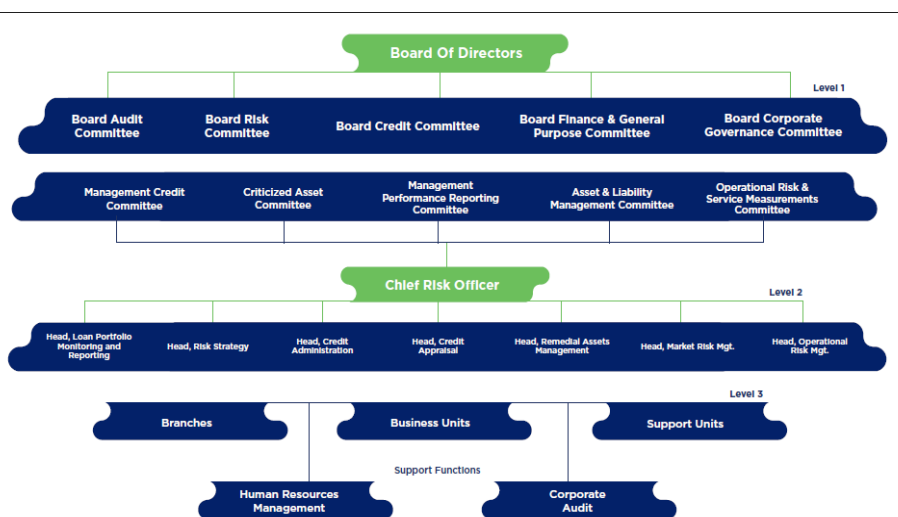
Board Of Directors

Level 1

Board Audit Committee

Board Risk Committee

Board Credit Committee

Board Finance & General Purpose Committee

Board Corporate Governance Committee

Management Credit Committee

Criticized Asset Committee

Management Performance Reporting Committee

Asset & Liability Management Committee

Operational Risk & Service Measurements Committee

Chief Risk Officer

Level 2

Head, Loan Portfolio Monitoring and Reporting

Head, Risk Strategy

Head, Credit Administration

Head, Credit Appraisal

Head, Remedial Assets Management

Head, Market Risk Mgt.

Head, Operational Risk Mgt.

Level 3

Branches

Business Units

Support Units

Support Functions

Human Resources Management

Corporate Audit